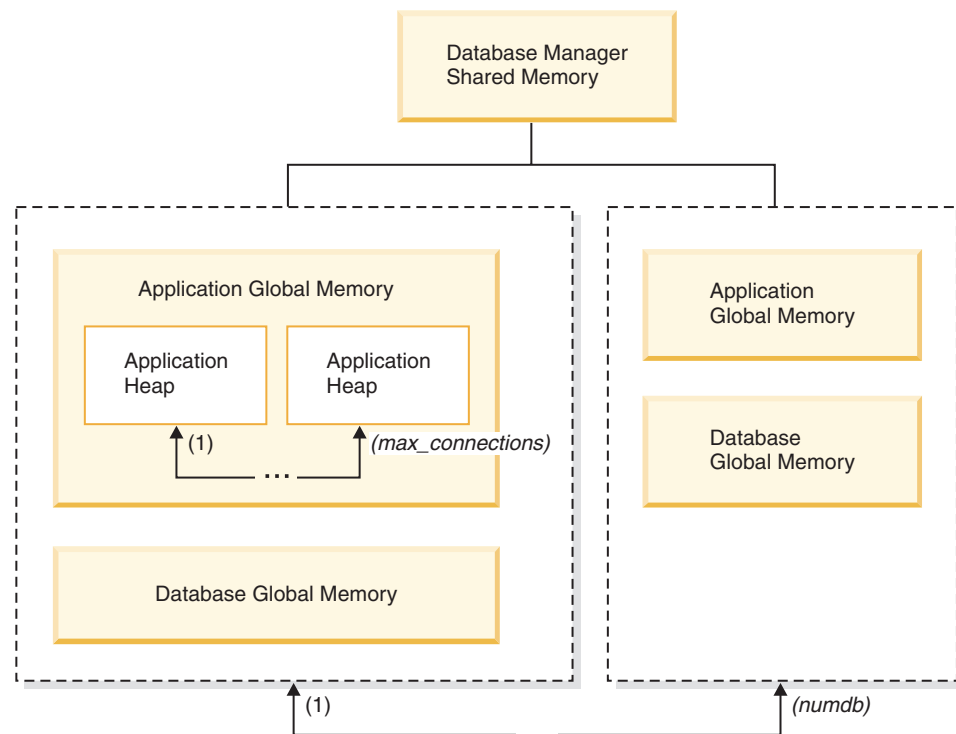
Database Manager Shared Memory

Application Global Memory

Application Heap

Application Heap

(1)

...

(max_connections)

Database Global Memory

Application Global Memory

Database Global Memory

(1)

(numdb)